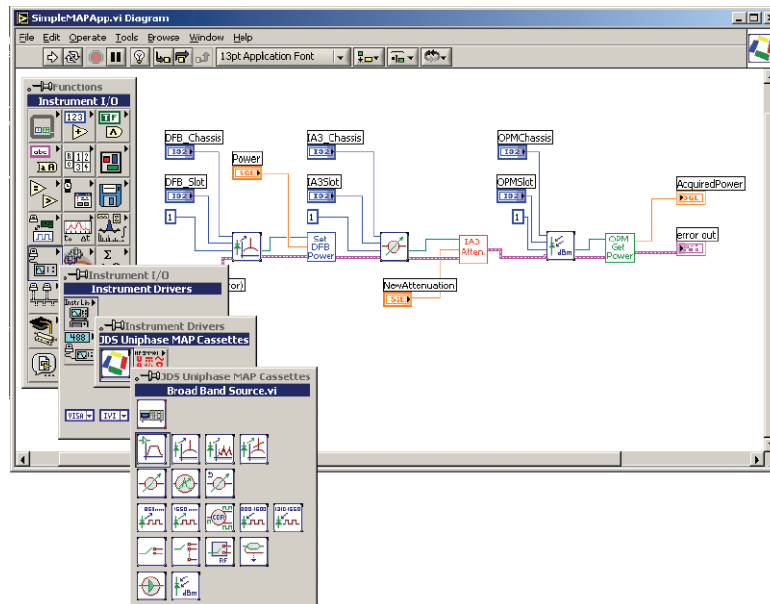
SimpleMAPApp.vi Diagram

File Edit Operate Tools Browse Window Help

13pt Application Font

Functions
Instrument I/O

Instrument I/O
Instrument Drivers

Instrument Drivers
JDS Uniphase MAP Cassettes

JDS Uniphase MAP Cassettes
Broad Band Source.vi

VISA IVI

DFB_Chassis
I32
Power
SGL
DFB_Slot
I32
1
Set DFB Power

IA3_Chassis
I32
IA3Slot
I32
1
IA3 Atten.
NewAttenuation
SGL

OPMChassis
I32
OPMSlot
I32
1
dBm
OPM Get Power
AcquiredPower
SGL
error out

or)

RF
dBm